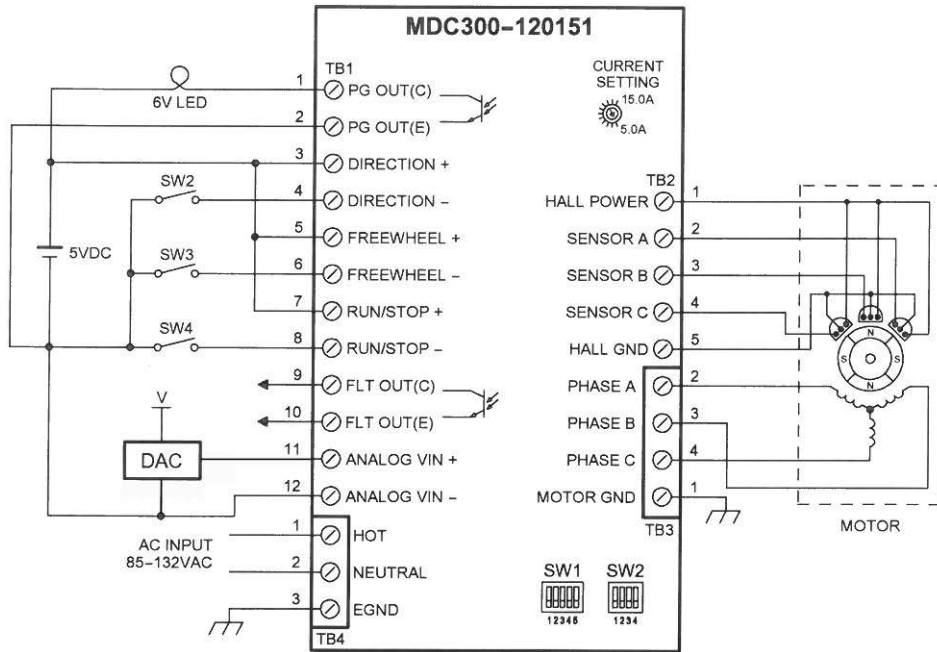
MDC300-120151

6V LED

TB1
1 PG OUT(C)
2 PG OUT(E)
3 DIRECTION +
4 DIRECTION –
5 FREEWHEEL +
6 FREEWHEEL –
7 RUN/STOP +
8 RUN/STOP –
9 FLT OUT(C)
10 FLT OUT(E)
11 ANALOG VIN +
12 ANALOG VIN –

SW2
SW3
SW4
5VDC
V
DAC

CURRENT SETTING
15.0A
5.0A

TB2
HALL POWER 1
SENSOR A 2
SENSOR B 3
SENSOR C 4
HALL GND 5

PHASE A 2
PHASE B 3
PHASE C 4
MOTOR GND 1
TB3

N
S
S
N

MOTOR

AC INPUT
85-132VAC
1 HOT
2 NEUTRAL
3 EGND
TB4

SW1
12345
SW2
1234